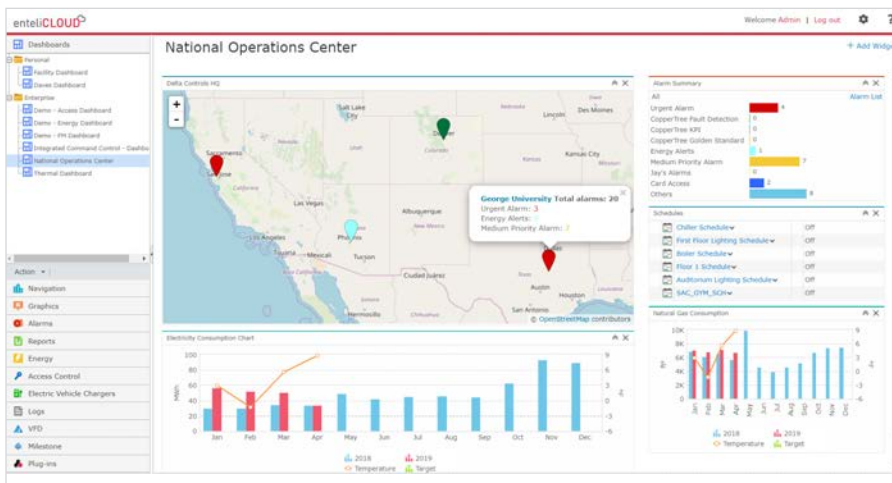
enteliCLOUD

Welcome Admin | Log out

Dashboards
Personal
Facility Dashboard
Daves Dashboard
Enterprise
Demo - Access Dashboard
Demo - Energy Dashboard
Demo - FM Dashboard
Integrated Command Control - Dashbo
National Operations Center
Thermal Dashboard

Action
Navigation
Graphics
Alarms
Reports
Energy
Access Control
Electric Vehicle Chargers
Logs
VFD
Milestone
Plug-ins

National Operations Center

+ Add Widge

Delta Controls HQ

Salt Lake City
Lincoln
Des Moines
Denver
Colorado
Sacramento
San Jose
Kansas City
Las Vegas
Albuquerque
Phoenix
Tucson
Mexicali
Ciudad Juárez
Austin
Houston
Hermosillo

George University Total alarms: 20
Urgent Alarm: 3
Energy Alerts: 1
Medium Priority Alarm: 7

© OpenStreetMap contributors

Alarm Summary
All
Alarm List

| | |
|---|---|
| Urgent Alarm | 4 |
| CopperTree Fault Detection | 0 |
| CopperTree KPI | 0 |
| CopperTree Golden Standard | 0 |
| Energy Alerts | 1 |
| Medium Priority Alarm | 7 |
| Jay's Alarms | 0 |
| Card Access | 2 |
| Others | 8 |

Schedules

| | |
|---|---|
| Chiller Schedule | Off |
| First Floor Lighting Schedule | Off |
| Boiler Schedule | Off |
| Floor 1 Schedule | Off |
| Auditorium Lighting Schedule | Off |
| SAC_GYM_SCH | Off |

Electricity Consumption Chart
100 80 60 40 20 0
9 6 3 0 -3 -6 -9
Jan Feb Mar Apr May Jun Jul Aug Sep Oct Nov Dec
2018 2019
Temperature Target

Natural Gas Consumption
10K 8K 6K 4K 2K 0
9 6 3 0 -3 -6 -9
Jan Feb Mar Apr May Jun Jul Aug Sep Oct Nov Dec
2018 2019
Temperature Target